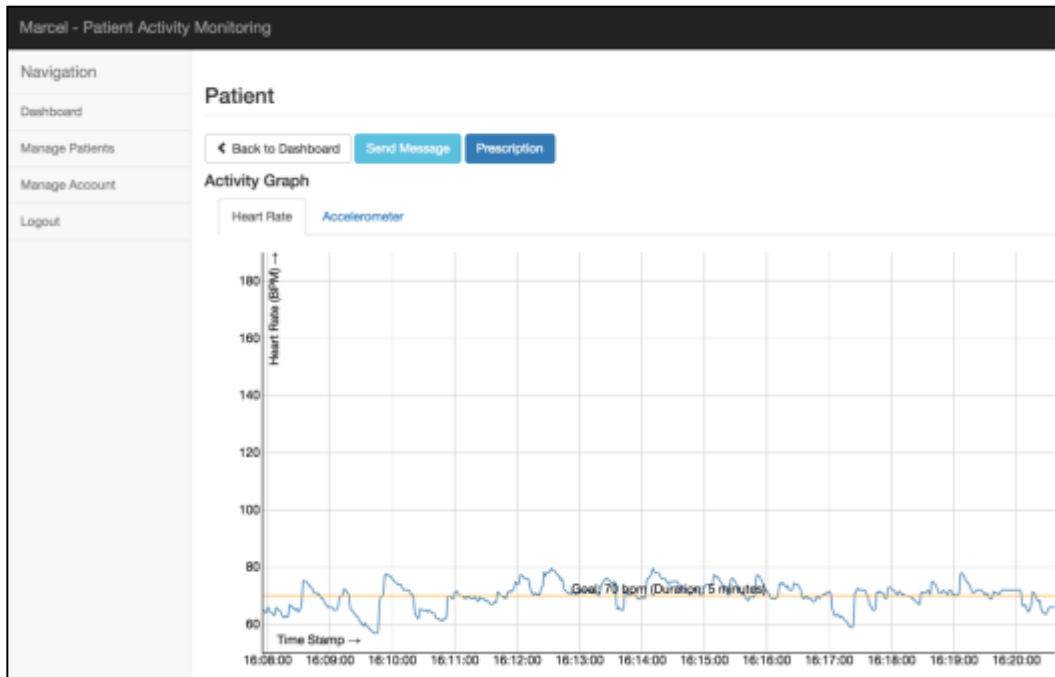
Marcel - Patient Activity Monitoring

Navigation

Dashboard

Manage Patients

Manage Account

Logout

Patient

❮ Back to Dashboard

Send Message

Prescription

Activity Graph

Heart Rate

Accelerometer

Heart Rate (BPM) ↑

180

160

140

120

100

80

60

Goal: 70 bpm (Duration: 5 minutes)

Time Stamp →

16:08:00 16:09:00 16:10:00 16:11:00 16:12:00 16:13:00 16:14:00 16:15:00 16:16:00 16:17:00 16:18:00 16:19:00 16:20:00